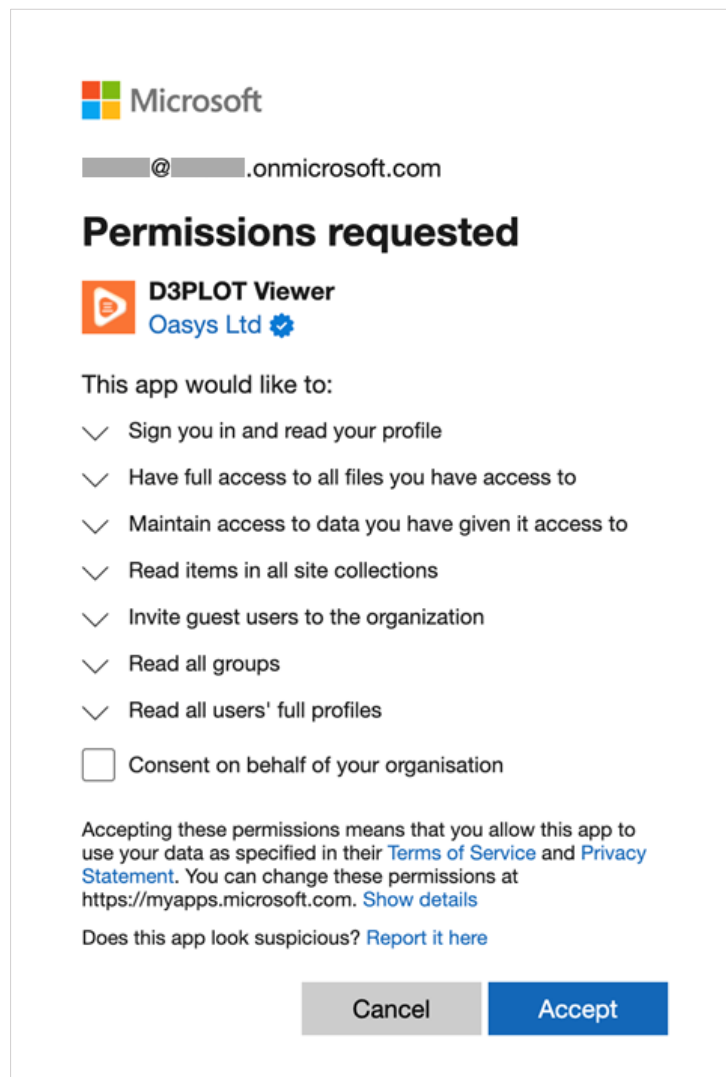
Microsoft

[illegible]@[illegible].onmicrosoft.com

Permissions requested

D3PLOT Viewer
Oasys Ltd

This app would like to:

Sign you in and read your profile

Have full access to all files you have access to

Maintain access to data you have given it access to

Read items in all site collections

Invite guest users to the organization

Read all groups

Read all users' full profiles

Consent on behalf of your organisation

Accepting these permissions means that you allow this app to use your data as specified in their Terms of Service and Privacy Statement. You can change these permissions at https://myapps.microsoft.com. Show details

Does this app look suspicious? Report it here

Cancel

Accept